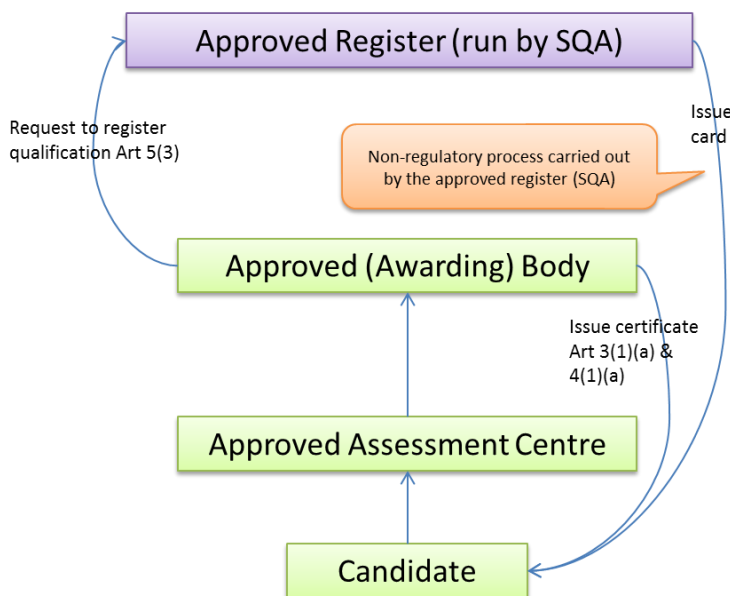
Approved Register (run by SQA)

Request to register qualification Art 5(3)

Issue card

Non-regulatory process carried out by the approved register (SQA)

Approved (Awarding) Body

Issue certificate Art 3(1)(a) & 4(1)(a)

Approved Assessment Centre

Candidate